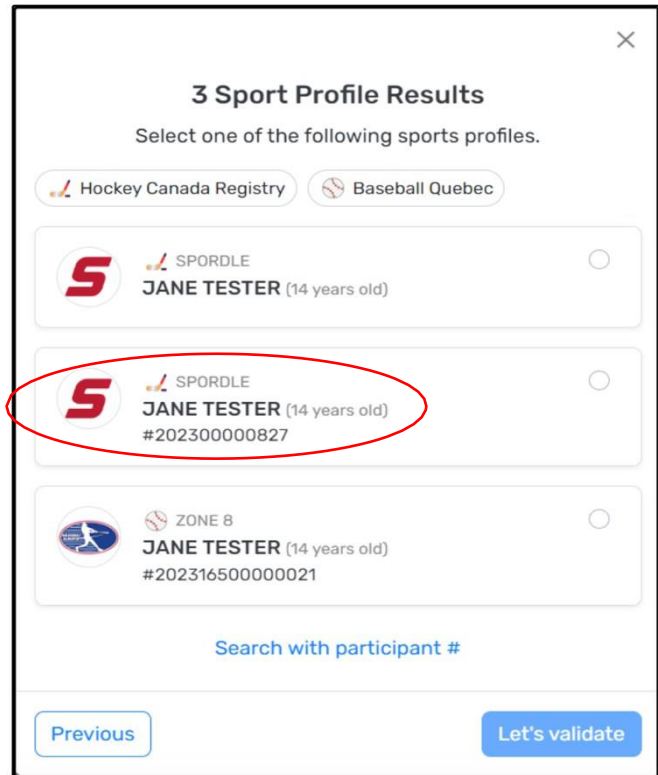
×

3 Sport Profile Results

Select one of the following sports profiles.

Hockey Canada Registry Baseball Quebec

SPORDLE
JANE TESTER (14 years old)

SPORDLE
JANE TESTER (14 years old)
#202300000827

ZONE 8
JANE TESTER (14 years old)
#202316500000021

Search with participant #

Previous

Let's validate